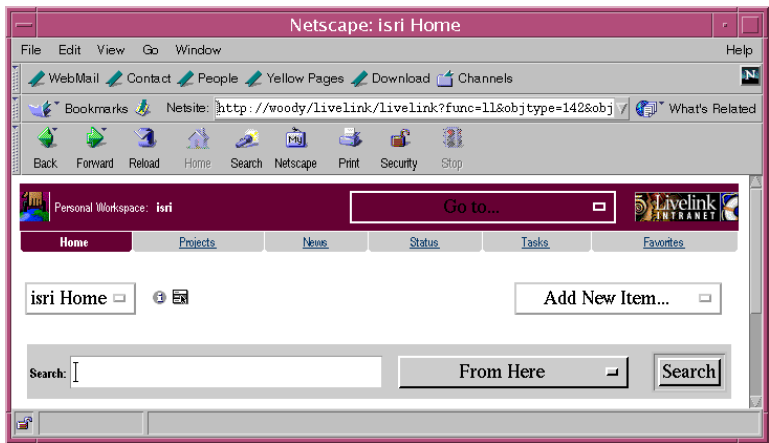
Netscape: isri Home

File Edit View Go Window Help

WebMail Contact People Yellow Pages Download Channels

Bookmarks Netsite: http://woody/livelink/livelink?func=ll&objtype=142&obj What's Related

Back Forward Reload Home Search Netscape Print Security Stop

Personal Workspace: isri

Go to...

Livelink INTRANET

Home Projects News Status Tasks Favorites

isri Home

Add New Item...

Search:

From Here

Search